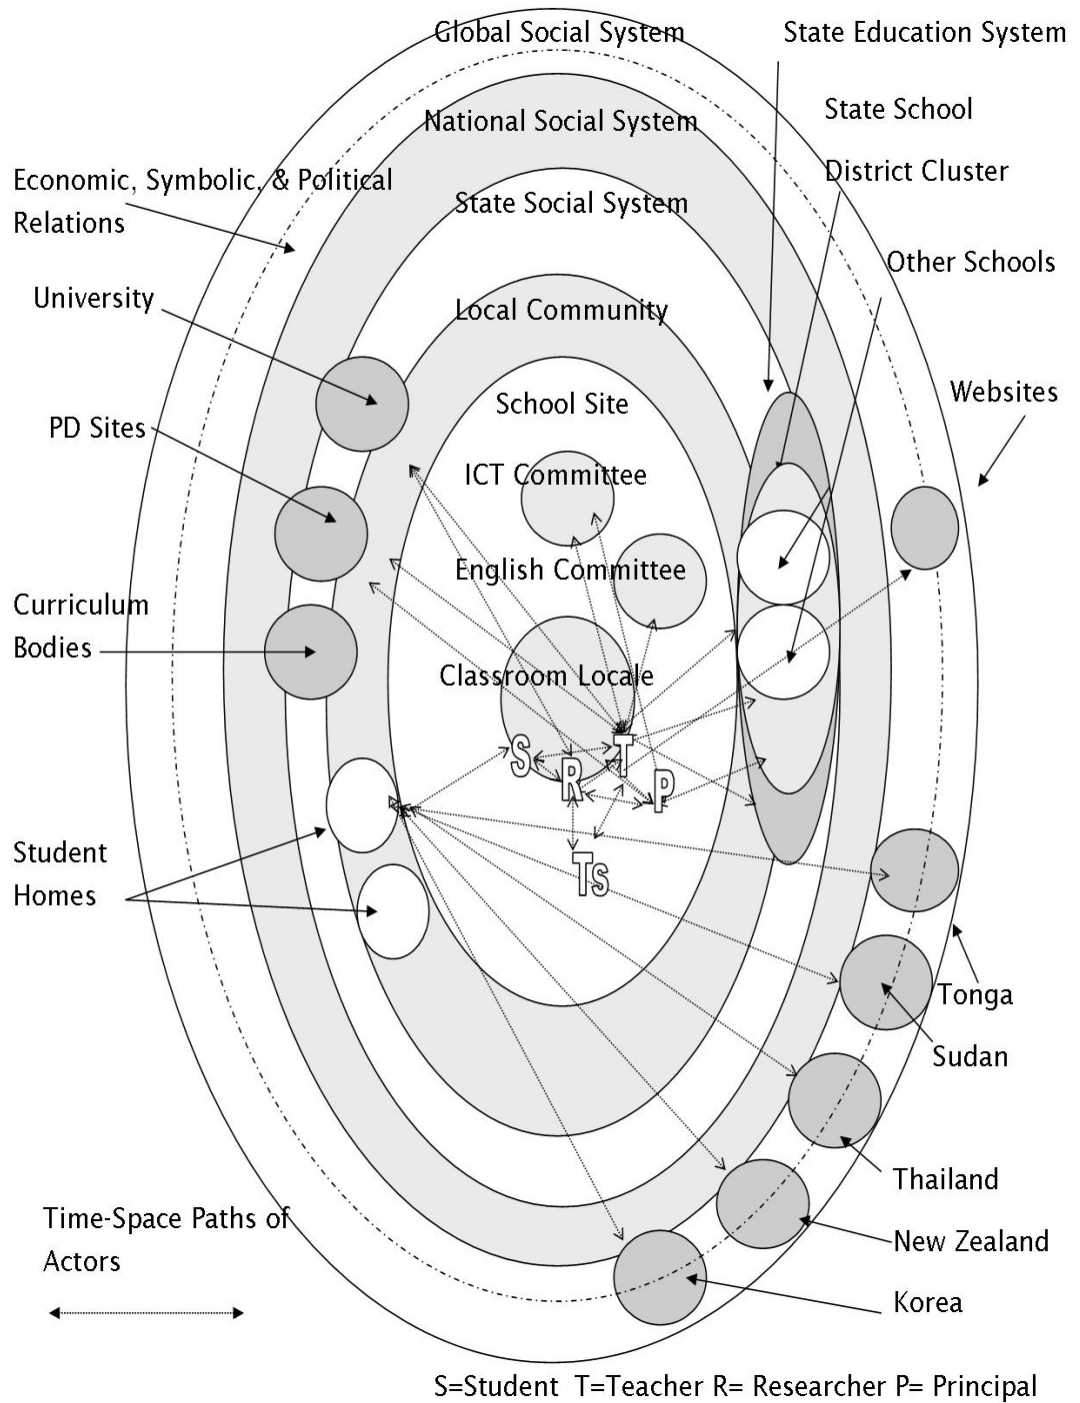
Global Social System
State Education System
National Social System
State School
Economic, Symbolic, & Political Relations
District Cluster
State Social System
Other Schools
University
Local Community
School Site
Websites
PD Sites
ICT Committee
English Committee
Curriculum Bodies
Classroom Locale
S
R
T
P
Ts
Student Homes
Tonga
Sudan
Thailand
Time-Space Paths of Actors
New Zealand
Korea
S=Student T=Teacher R= Researcher P= Principal